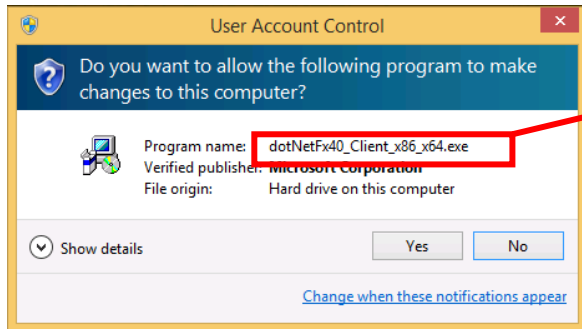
User Account Control

Do you want to allow the following program to make changes to this computer?

Program name: dotNetFx40_Client_x86_x64.exe
Verified publisher: Microsoft Corporation
File origin: Hard drive on this computer

Show details

Yes

No

Change when these notifications appear